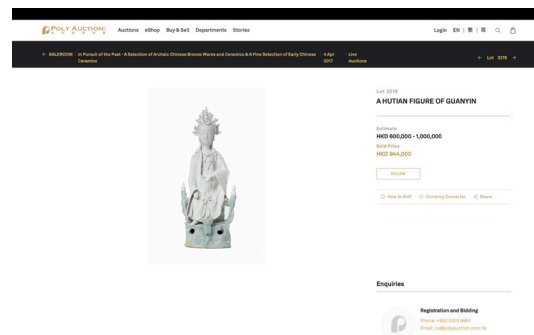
POLY AUCTION 保利香港拍賣

Auctions eShop Buy & Sell Departments Stories

Login EN | 繁 | 简

← SALEROOM In Pursuit of the Past - A Selection of Archaic Chinese Bronze Wares and Ceramics & A Fine Selection of Early Chinese Ceramics 4 Apr 2017 Live Auctions

← Lot 3219 →

Lot 3219

A HUTIAN FIGURE OF GUANYIN

Estimate
HKD 600,000 - 1,000,000

Sold Price
HKD 944,000

FOLLOW

How to Bid Currency Converter Share

Enquiries

Registration and Bidding

Phone: +852 2303 9867

Email: cs@polyauction.com.hk